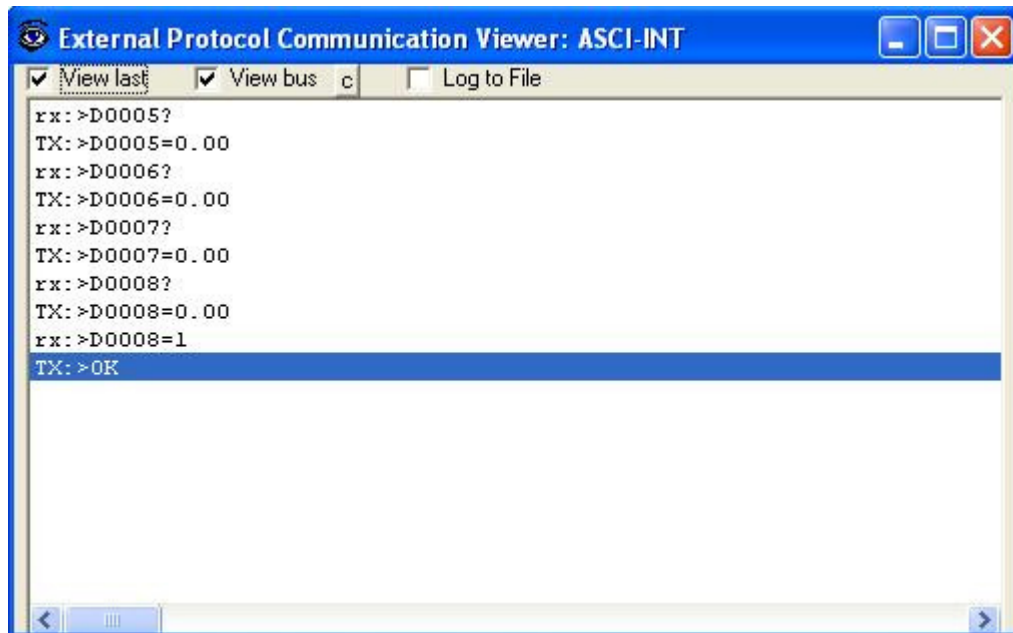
External Protocol Communication Viewer: ASCI-INT

View last View bus c Log to File

rx:>D0005?
TX:>D0005=0.00
rx:>D0006?
TX:>D0006=0.00
rx:>D0007?
TX:>D0007=0.00
rx:>D0008?
TX:>D0008=0.00
rx:>D0008=1
TX:>OK